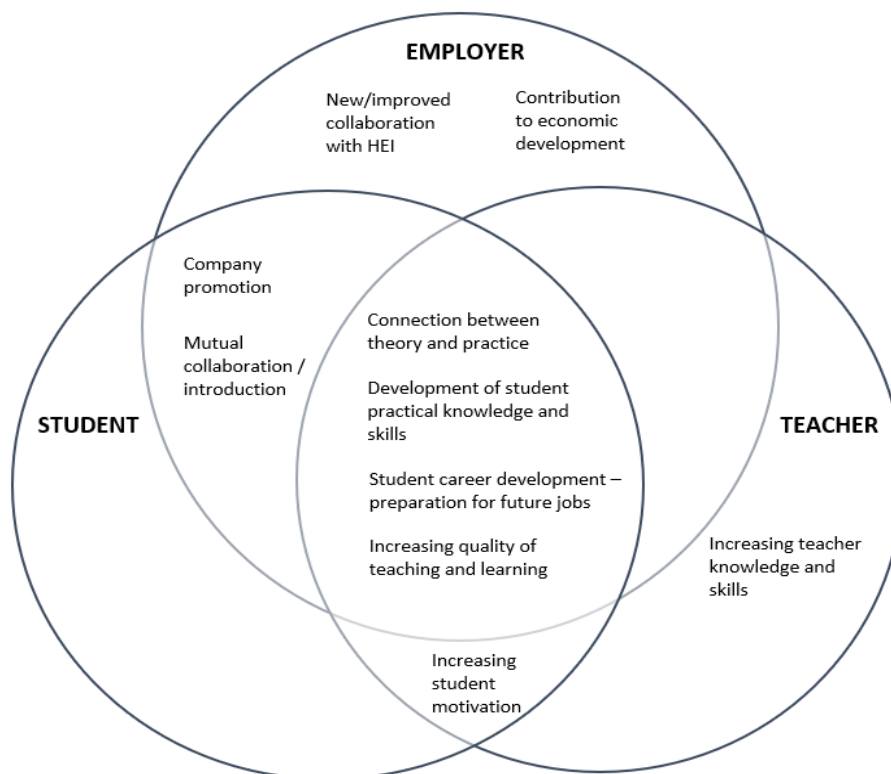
EMPLOYER

New/improved collaboration with HEI

Contribution to economic development

Company promotion

Mutual collaboration / introduction

Connection between theory and practice

Development of student practical knowledge and skills

Student career development – preparation for future jobs

Increasing quality of teaching and learning

STUDENT

TEACHER

Increasing teacher knowledge and skills

Increasing student motivation